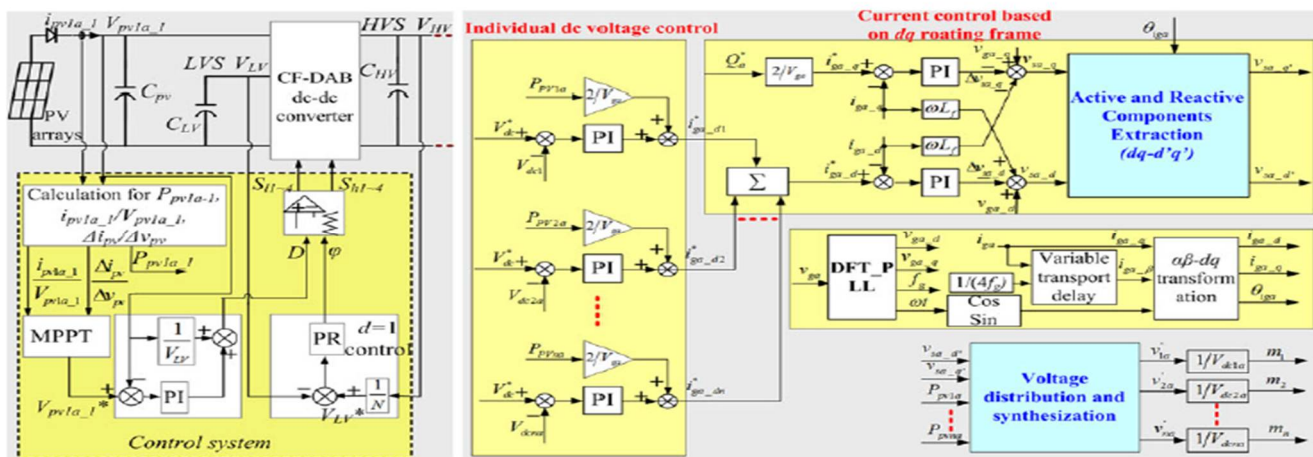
$i_{pv1a\_1}$ $V_{pv1a\_1}$ HVS $V_{HV}$

LVS $V_{LV}$

CF-DAB dc-dc converter

$C_{pv}$ $C_{LV}$ $C_{HV}$

PV arrays

Calculation for $P_{pv1a\text{-}1}$, $i_{pv1a\_1}/V_{pv1a\_1}$, $\Delta i_{pv}/\Delta v_{pv}$

$S_{l1-4}$ $S_{h1-4}$

$\frac{i_{pv1a\_1}}{V_{pv1a\_1}}$ $\frac{\Delta i_{pv}}{\Delta v_{pv}}$ $P_{pv1a\_1}$

$D$ $\varphi$

MPPT

$\frac{1}{V_{LV}}$

PR

$d=1$ control

PI

$\frac{1}{N}$

$V_{pv1a\_1}$*

$V_{LV}$*

Control system

Individual dc voltage control

$P_{PV1a}$ $2/V_{ga}$ $V_{dc}^*$ PI $i_{ga\_d1}^*$ $V_{dc1}$

$P_{PV2a}$ $2/V_{ga}$ $V_{dc}^*$ PI $i_{ga\_d2}^*$ $V_{dc2a}$

$P_{PVna}$ $2/V_{ga}$ $V_{dc}^*$ PI $i_{ga\_dn}^*$ $V_{dcna}$

$\Sigma$

Current control based on $dq$ roating frame

$Q_a^*$ $2/V_{ga}$ $i_{ga\_q}^*$ PI $\Delta v_{sa\_q}$ $v_{ga\_q}$ $v_{sa\_q}$

$i_{ga\_q}$ $\omega L_f$

$i_{ga\_d}$ $\omega L_f$

$i_{ga\_d}^*$ PI $\Delta v_{sa\_d}$ $v_{ga\_d}$ $v_{sa\_d}$

$\theta_{iga}$

Active and Reactive Components Extraction (dq-d'q')

$v_{sa\_q'}$ $v_{sa\_d'}$

$v_{ga}$ DFT_PLL $v_{ga\_d}$ $v_{ga\_q}$ $f_g$ $\omega t$

$1/(4f_g)$

Cos Sin

$i_{ga}$ $i_{ga\_\beta}$

Variable transport delay

$\alpha\beta$-dq transformation

$i_{ga\_d}$ $i_{ga\_q}$ $\theta_{iga}$

$v_{sa\_d'}$ $v_{sa\_q'}$ $P_{pv1a}$ $P_{pvna}$

Voltage distribution and synthesization

$v_{1a}^*$ $1/V_{dc1a}$ $m_1$

$v_{2a}^*$ $1/V_{dc2a}$ $m_2$

$v_{na}^*$ $1/V_{dcna}$ $m_n$